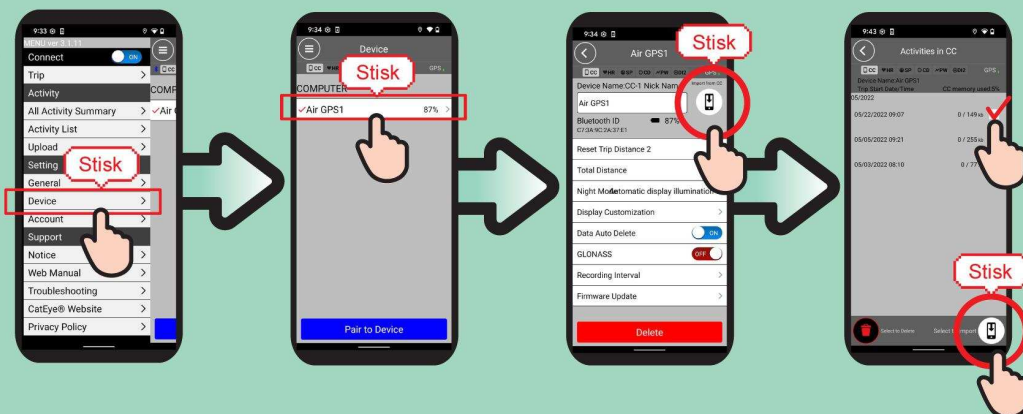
9:33

MENU ver 3.1.11

Connect ON

Trip

Activity

All Activity Summary

Activity List

Upload

Setting

Stisk

General

Device

Account

Support

Notice

Web Manual

Troubleshooting

CatEye® Website

Privacy Policy

COMP

Air

9:34

Device

Stisk

COMPUTER

Air GPS1 87%

Pair to Device

9:34

Air GPS1

Stisk

Device Name:CC-1 Nick Name

Import from CC

Air GPS1

Bluetooth ID 87%

C7:3A:9C:2A:37:E1

Reset Trip Distance 2

Total Distance

Night Mode Automatic display illumination

Display Customization

Data Auto Delete ON

GLONASS OFF

Recording Interval

Firmware Update

Delete

9:43

Activities in CC

Device Name:Air GPS1

Trip Start Date/Time CC memory used:8%

05/2022

05/22/2022 09:07 0 / 149

05/05/2022 09:21 0 / 255

05/03/2022 08:10 0 / 77

Stisk

Select to Delete Select to Import